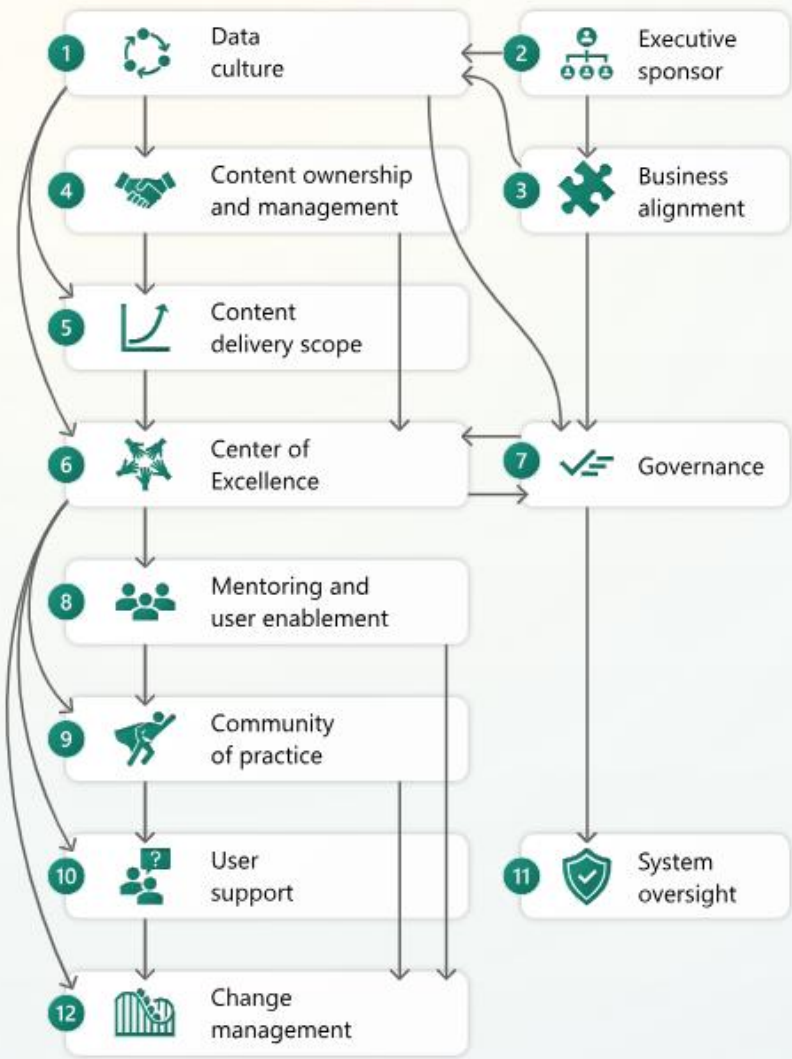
1 Data culture

2 Executive sponsor

4 Content ownership and management

3 Business alignment

5 Content delivery scope

6 Center of Excellence

7 Governance

8 Mentoring and user enablement

9 Community of practice

10 User support

11 System oversight

12 Change management